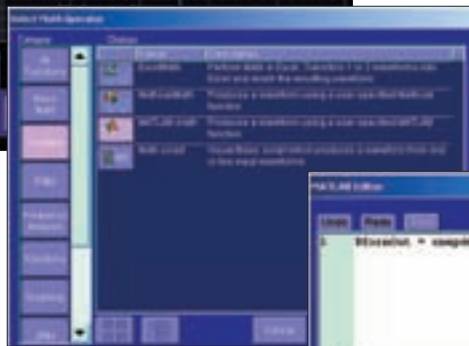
Select Math Operator

Groups

Choices

Name

Description

ExcelMath

Perform Math in Excel. Transfers 1 or 2 waveforms into Excel and return the resulting waveform

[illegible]

Produce a waveform using a user specified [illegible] function

MATLAB math

Produce a waveform using a user specified MATLAB function

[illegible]

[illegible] produces a waveform from one or two input waveforms

Cancel

MATLAB Editor

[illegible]

1 WformOut = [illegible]